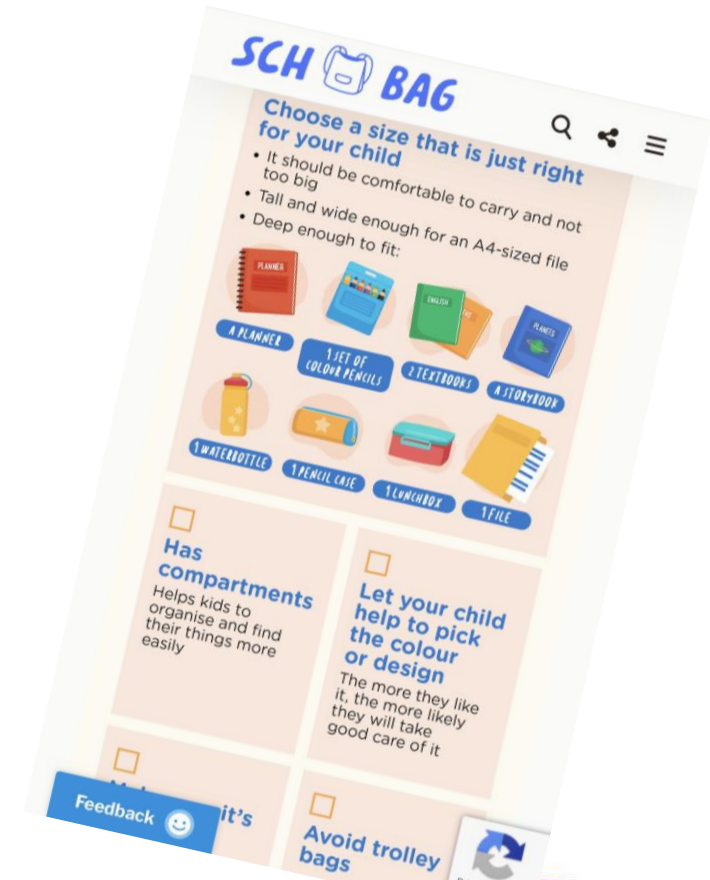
SCH BAG

Choose a size that is just right for your child

• It should be comfortable to carry and not too big
• Tall and wide enough for an A4-sized file
• Deep enough to fit:

PLANNER
A PLANNER
1 SET OF COLOUR PENCILS
ENGLISH
2 TEXTBOOKS
PLANETS
A STORYBOOK
1 WATERBOTTLE
1 PENCIL CASE
1 LUNCHBOX
1 FILE

Has compartments
Helps kids to organise and find their things more easily

Let your child help to pick the colour or design
The more they like it, the more likely they will take good care of it

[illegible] it's

Avoid trolley bags

Feedback